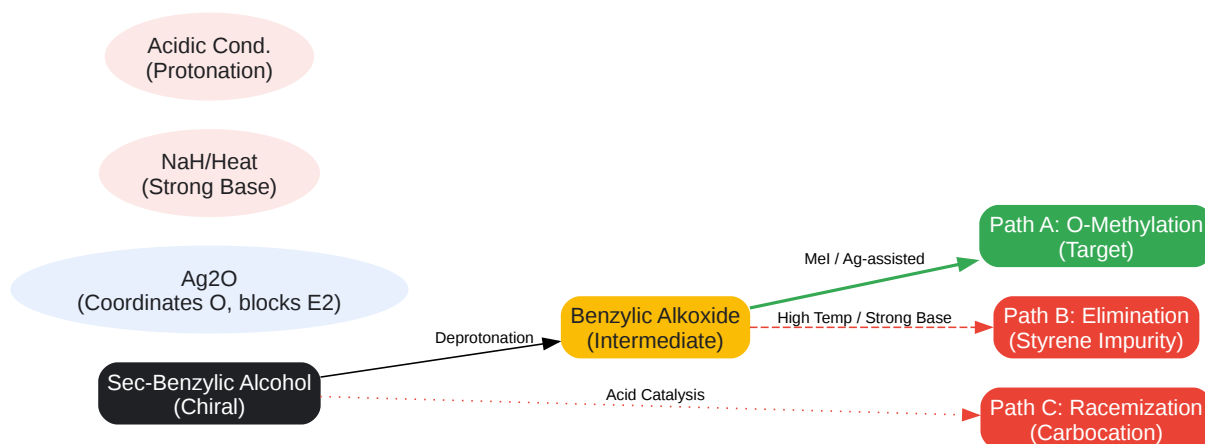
Acidic Cond.
(Protonation)

NaH/Heat
(Strong Base)

Ag2O
(Coordinates O, blocks E2)

Sec-Benzylic Alcohol
(Chiral)

Deprotonation

Benzylic Alkoxide
(Intermediate)

MeI / Ag-assisted

Path A: O-Methylation
(Target)

High Temp / Strong Base

Path B: Elimination
(Styrene Impurity)

Acid Catalysis

Path C: Racemization
(Carbocation)